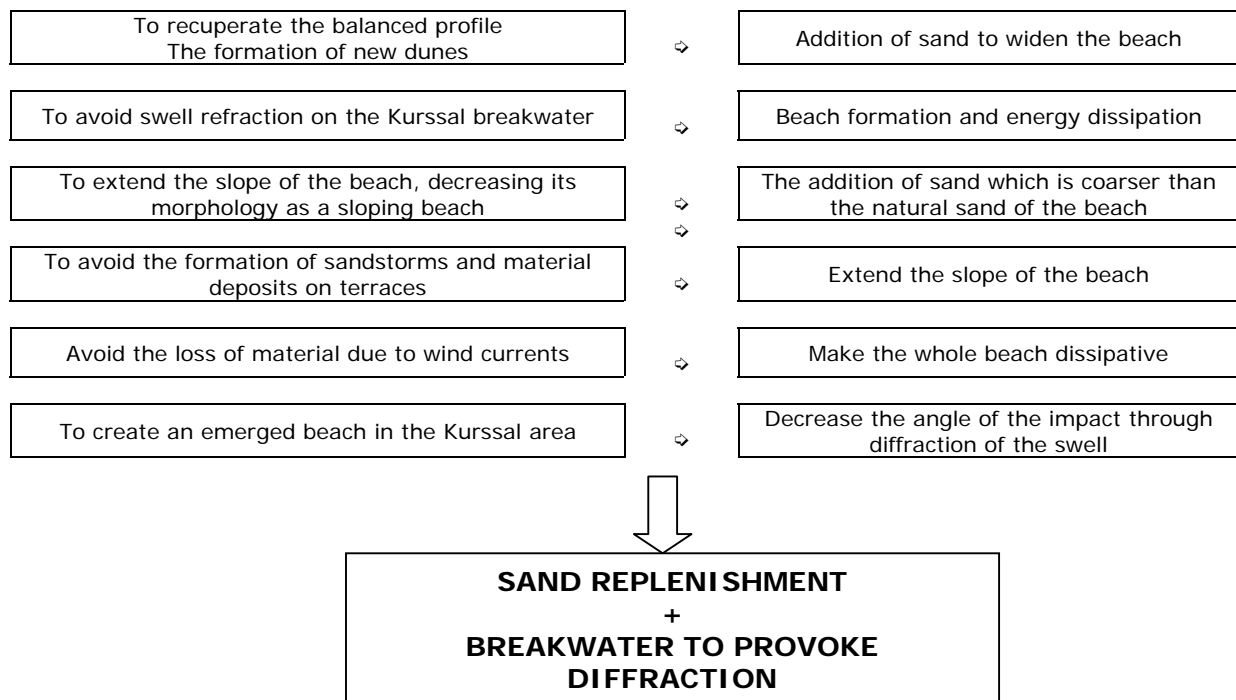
To recuperate the balanced profile
The formation of new dunes

Addition of sand to widen the beach

To avoid swell refraction on the Kurssal breakwater

Beach formation and energy dissipation

To extend the slope of the beach, decreasing its morphology as a sloping beach

The addition of sand which is coarser than the natural sand of the beach

To avoid the formation of sandstorms and material deposits on terraces

Extend the slope of the beach

Avoid the loss of material due to wind currents

Make the whole beach dissipative

To create an emerged beach in the Kurssal area

Decrease the angle of the impact through diffraction of the swell

SAND REPLENISHMENT
+
BREAKWATER TO PROVOKE DIFFRACTION